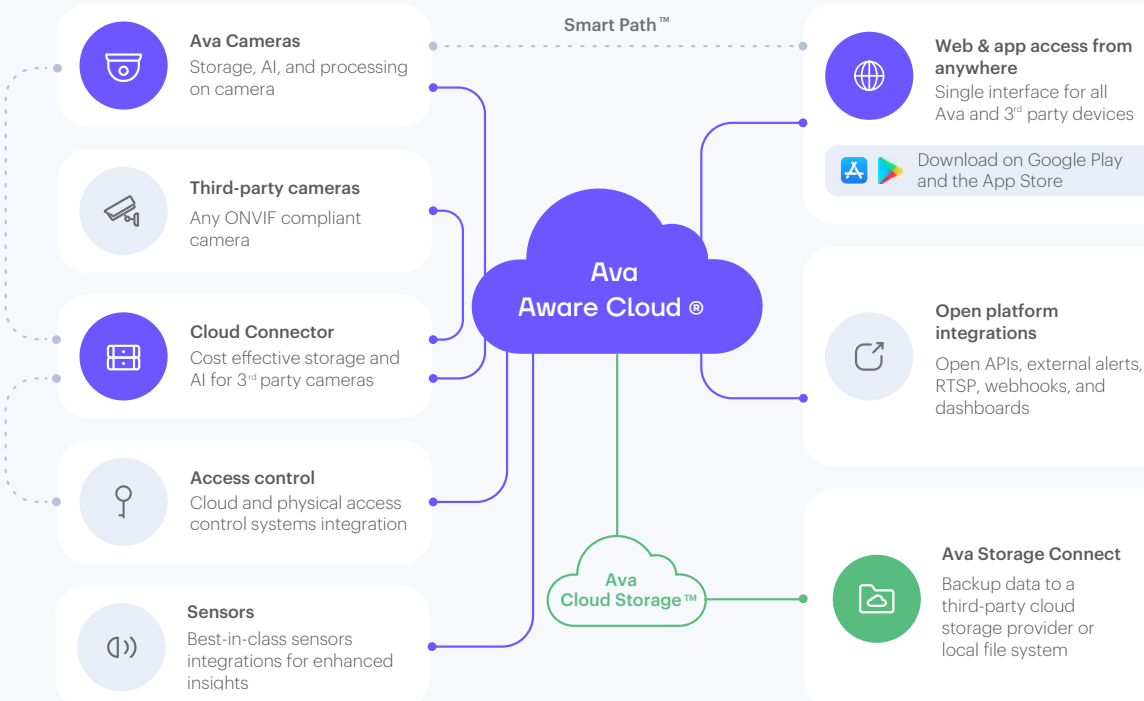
Ava Cameras
Storage, AI, and processing on camera

Smart Path™

Web & app access from anywhere
Single interface for all Ava and 3rd party devices

Download on Google Play and the App Store

Third-party cameras
Any ONVIF compliant camera

Ava
Aware Cloud ®

Cloud Connector
Cost effective storage and AI for 3rd party cameras

Open platform integrations
Open APIs, external alerts, RTSP, webhooks, and dashboards

Access control
Cloud and physical access control systems integration

Ava
Cloud Storage™

Ava Storage Connect
Backup data to a third-party cloud storage provider or local file system

Sensors
Best-in-class sensors integrations for enhanced insights